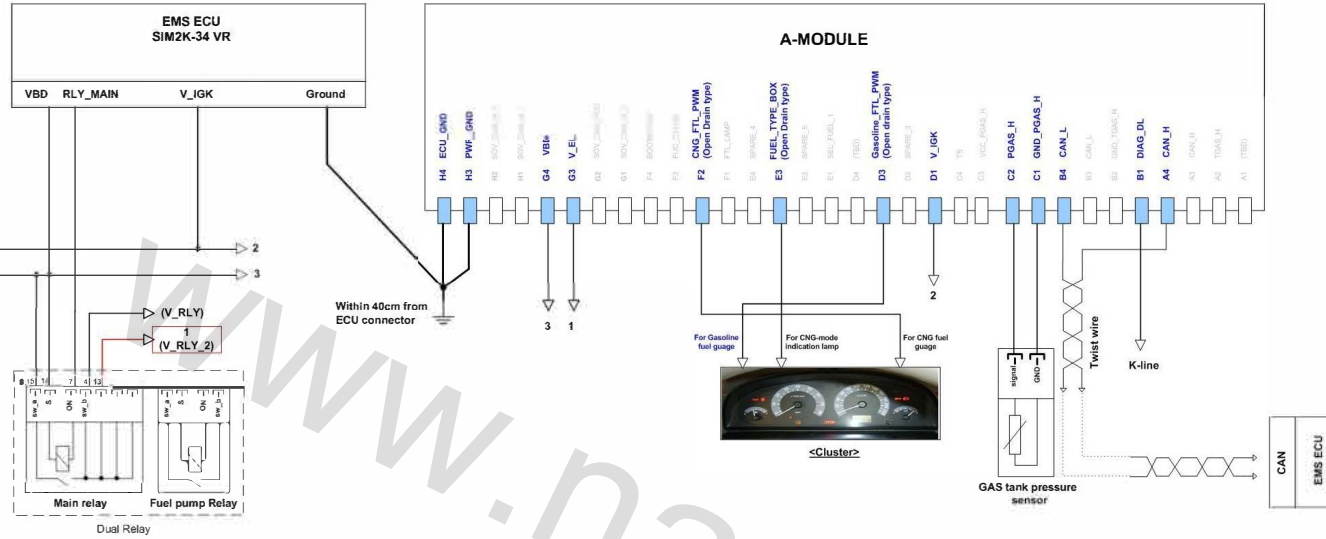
EMS ECU
SIM2K-34 VR

VBD RLY_MAIN V_IGK Ground

A-MODULE

H4 ECU_GND
H3 PWF_GND
H2 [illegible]
H1 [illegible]
G4 VBle
G3 V_EL
G2 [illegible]
G1 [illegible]
F4 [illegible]
F3 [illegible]
F2 CNG_FTL_PWM (Open Drain type)
F1 FTL_LAMP
E4 SPARE_4
E3 FUEL_TYPE_BOX (Open Drain type)
E2 SPARE_5
E1 SEL_FUEL_1
D4 (TBD)
D3 Gasoline_FTL_PWM (Open drain type)
D2 SPARE_3
D1 V_IGK
C4 T5
C3 VCC_PGAS_H
C2 PGAS_H
C1 GND_PGAS_H
B4 CAN_L
B3 CAN_L
B2 GND_TGAS_H
B1 DIAG_DL
A4 CAN_H
A3 CAN_H
A2 TGAS_H
A1 (TBD)

2
3
(V_RLY)
1
(V_RLY_2)

8 15 16 7 4 13
sw_a S ON sw_b
sw_a S ON sw_b

Main relay
Fuel pump Relay
Dual Relay

Within 40cm from ECU connector

3 1
2

For Gasoline fuel guage
For CNG-mode indication lamp
For CNG fuel guage

<Cluster>

signal GND
Twist wire
K-line

GAS tank pressure sensor

CAN
EMS ECU

www.na